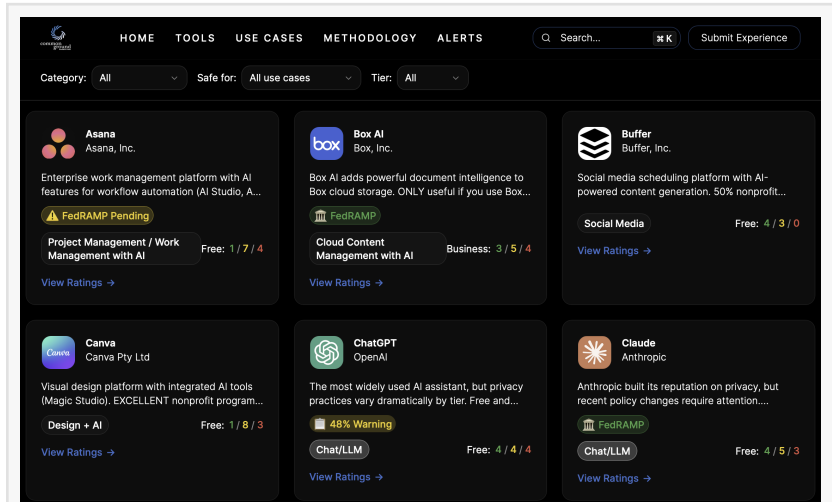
common ground

HOME TOOLS USE CASES METHODOLOGY ALERTS

Search... ⌘K

Submit Experience

Category: All

Safe for: All use cases

Tier: All

Asana
Asana, Inc.
Enterprise work management platform with AI features for workflow automation (AI Studio, A...
⚠ FedRAMP Pending
Project Management / Work Management with AI
Free: 1 / 7 / 4
View Ratings →

box
Box AI
Box, Inc.
Box AI adds powerful document intelligence to Box cloud storage. ONLY useful if you use Box...
FedRAMP
Cloud Content Management with AI
Business: 3 / 5 / 4
View Ratings →

Buffer
Buffer, Inc.
Social media scheduling platform with AI-powered content generation. 50% nonprofit...
Social Media
Free: 4 / 3 / 0
View Ratings →

Canva
Canva
Canva Pty Ltd
Visual design platform with integrated AI tools (Magic Studio). EXCELLENT nonprofit program...
Design + AI
Free: 1 / 8 / 3
View Ratings →

ChatGPT
OpenAI
The most widely used AI assistant, but privacy practices vary dramatically by tier. Free and...
48% Warning
Chat/LLM
Free: 4 / 4 / 4
View Ratings →

Claude
Anthropic
Anthropic built its reputation on privacy, but recent policy changes require attention....
FedRAMP
Chat/LLM
Free: 4 / 5 / 3
View Ratings →